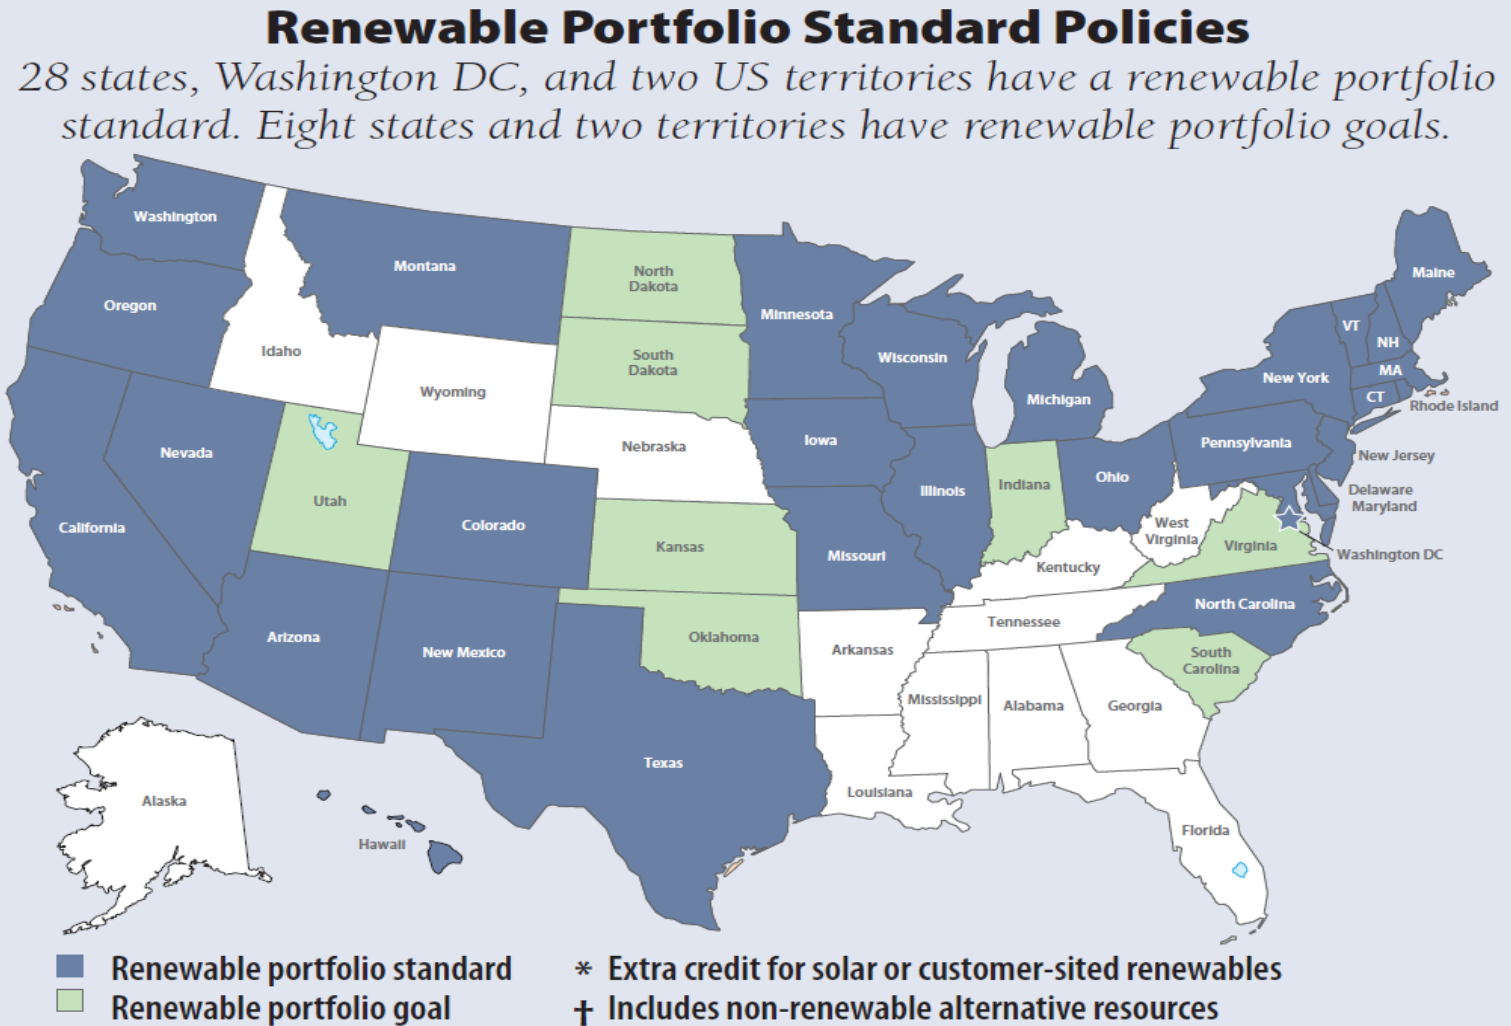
Renewable Portfolio Standard Policies

28 states, Washington DC, and two US territories have a renewable portfolio standard. Eight states and two territories have renewable portfolio goals.

Washington
Montana
North Dakota
Minnesota
Maine
Oregon
Idaho
South Dakota
Wisconsin
VT
NH
MA
New York
CT
Rhode Island
Wyoming
Michigan
Nevada
Iowa
Nebraska
Pennsylvania
New Jersey
Utah
Illinois
Indiana
Ohio
Delaware
Maryland
California
Colorado
West Virginia
Kansas
Missouri
Virginia
Washington DC
Kentucky
North Carolina
Tennessee
Arizona
Oklahoma
New Mexico
Arkansas
South Carolina
Mississippi
Alabama
Georgia
Texas
Alaska
Louisiana
Florida
Hawaii

Renewable portfolio standard
Renewable portfolio goal
* Extra credit for solar or customer-sited renewables
† Includes non-renewable alternative resources